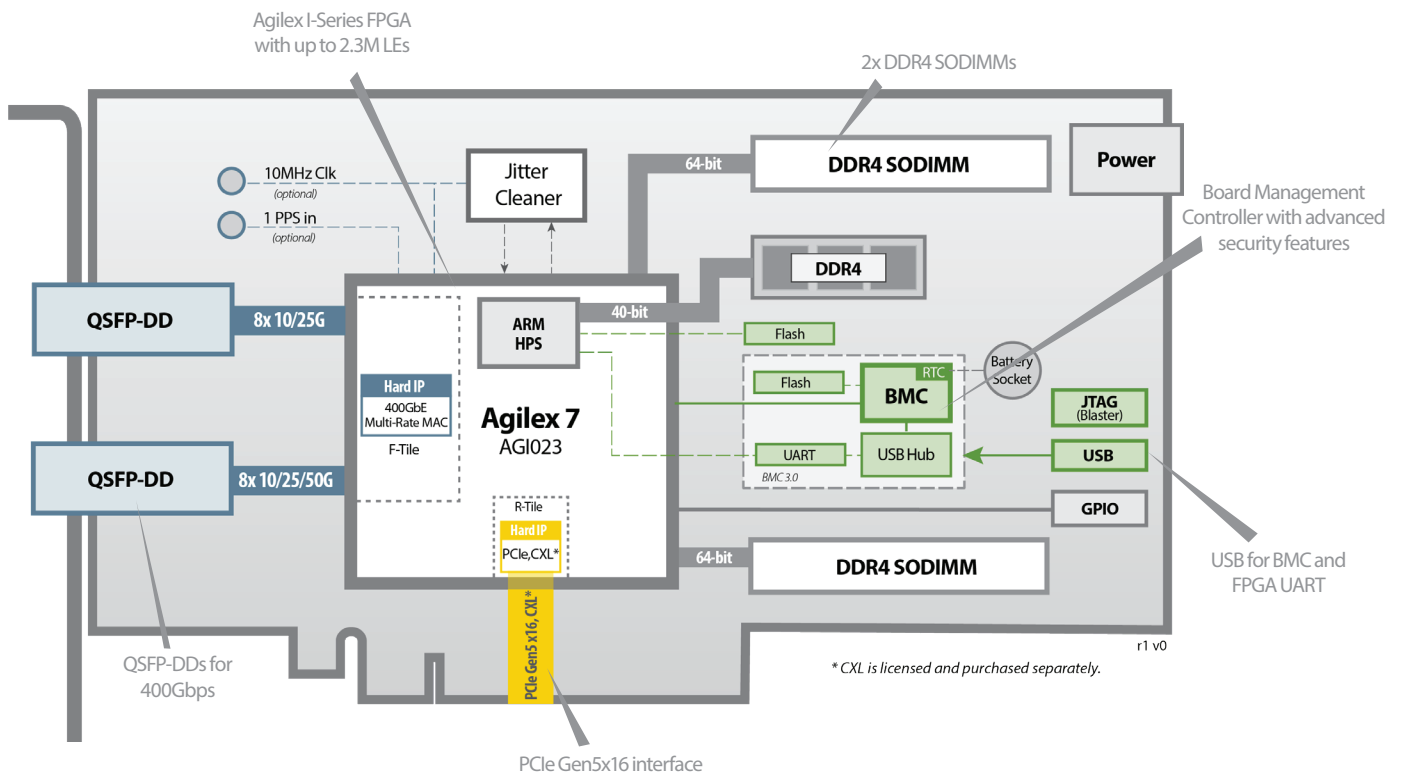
Agilex I-Series FPGA with up to 2.3M LEs

2x DDR4 SODIMMs

10MHz Clk
(optional)

1 PPS in
(optional)

Jitter Cleaner

64-bit

DDR4 SODIMM

Power

Board Management Controller with advanced security features

DDR4

QSFP-DD

8x 10/25G

ARM HPS

40-bit

Flash

Battery Socket

Hard IP
400GbE Multi-Rate MAC

F-Tile

Agilex 7
AGI023

Flash

RTC

BMC

JTAG
(Blaster)

UART

USB Hub

USB

BMC 3.0

QSFP-DD

8x 10/25/50G

R-Tile
Hard IP
PCIe,CXL*

GPIO

64-bit

DDR4 SODIMM

USB for BMC and FPGA UART

PCIe Gen5 x16, CXL*

r1 v0

* CXL is licensed and purchased separately.

QSFP-DDs for 400Gbps

PCIe Gen5x16 interface